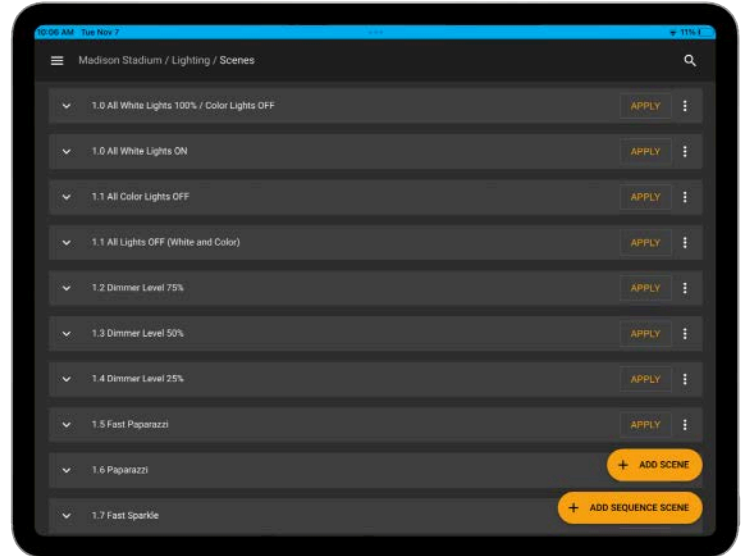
10:06 AM Tue Nov 7

11%

Madison Stadium / Lighting / Scenes

1.0 All White Lights 100% / Color Lights OFF
APPLY

1.0 All White Lights ON
APPLY

1.1 All Color Lights OFF
APPLY

1.1 All Lights OFF (White and Color)
APPLY

1.2 Dimmer Level 75%
APPLY

1.3 Dimmer Level 50%
APPLY

1.4 Dimmer Level 25%
APPLY

1.5 Fast Paparazzi
APPLY

1.6 Paparazzi

+ ADD SCENE

1.7 Fast Sparkle

+ ADD SEQUENCE SCENE